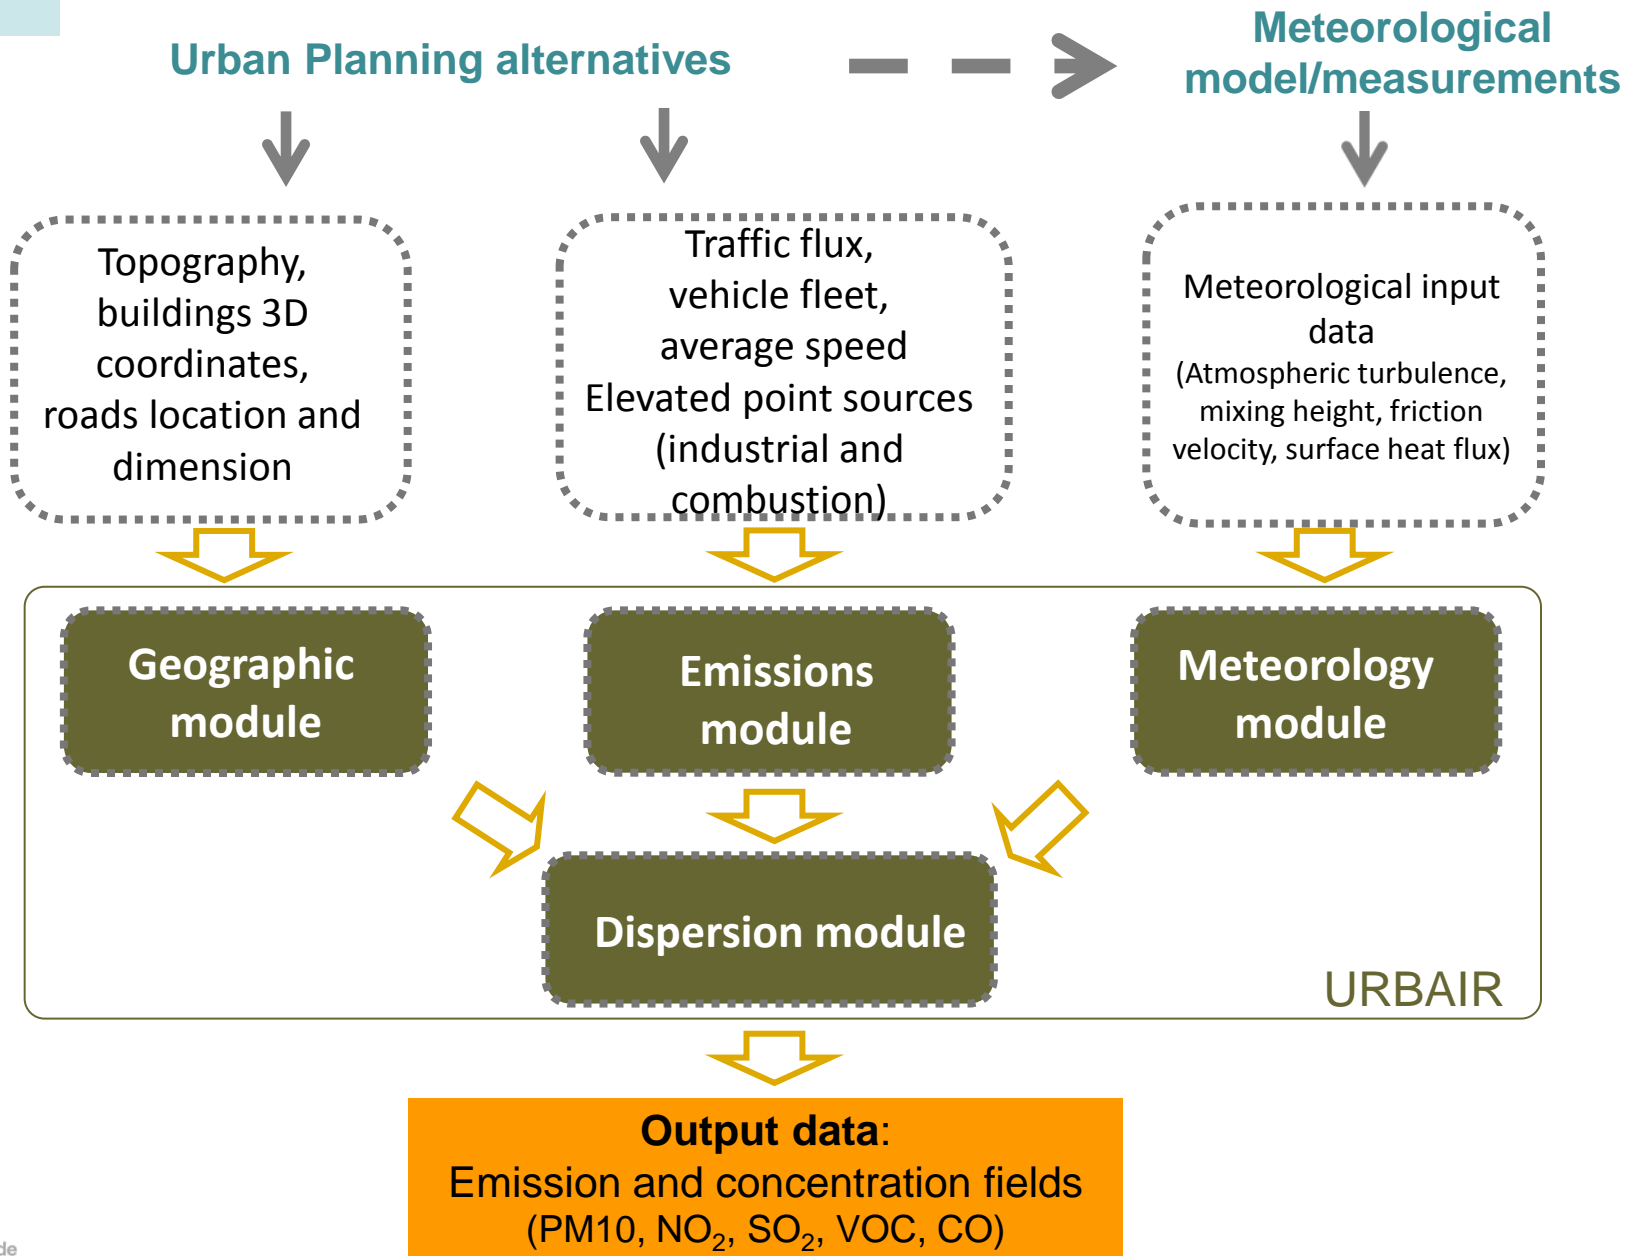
Urban Planning alternatives

Meteorological model/measurements

Topography, buildings 3D coordinates, roads location and dimension

Traffic flux, vehicle fleet, average speed
Elevated point sources (industrial and combustion)

Meteorological input data
(Atmospheric turbulence, mixing height, friction velocity, surface heat flux)

Geographic module

Emissions module

Meteorology module

Dispersion module

URBAIR

**Output data**:
Emission and concentration fields
(PM10, $NO_2$, $SO_2$, VOC, CO)

de